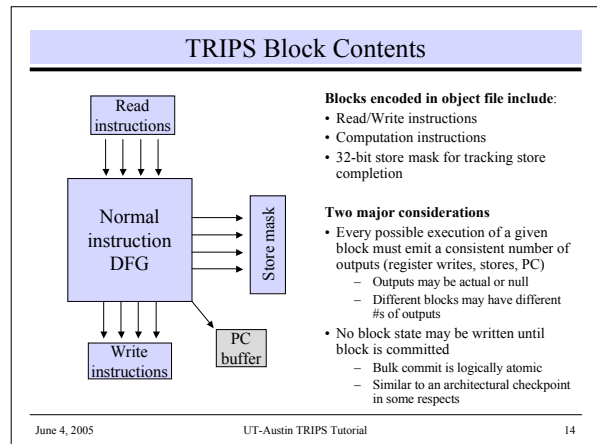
TRIPS Block Contents

Read instructions

Normal instruction DFG

Store mask

Write instructions

PC buffer

**Blocks encoded in object file include**:
• Read/Write instructions
• Computation instructions
• 32-bit store mask for tracking store completion

**Two major considerations**
• Every possible execution of a given block must emit a consistent number of outputs (register writes, stores, PC)
– Outputs may be actual or null
– Different blocks may have different #s of outputs
• No block state may be written until block is committed
– Bulk commit is logically atomic
– Similar to an architectural checkpoint in some respects

June 4, 2005

UT-Austin TRIPS Tutorial

14